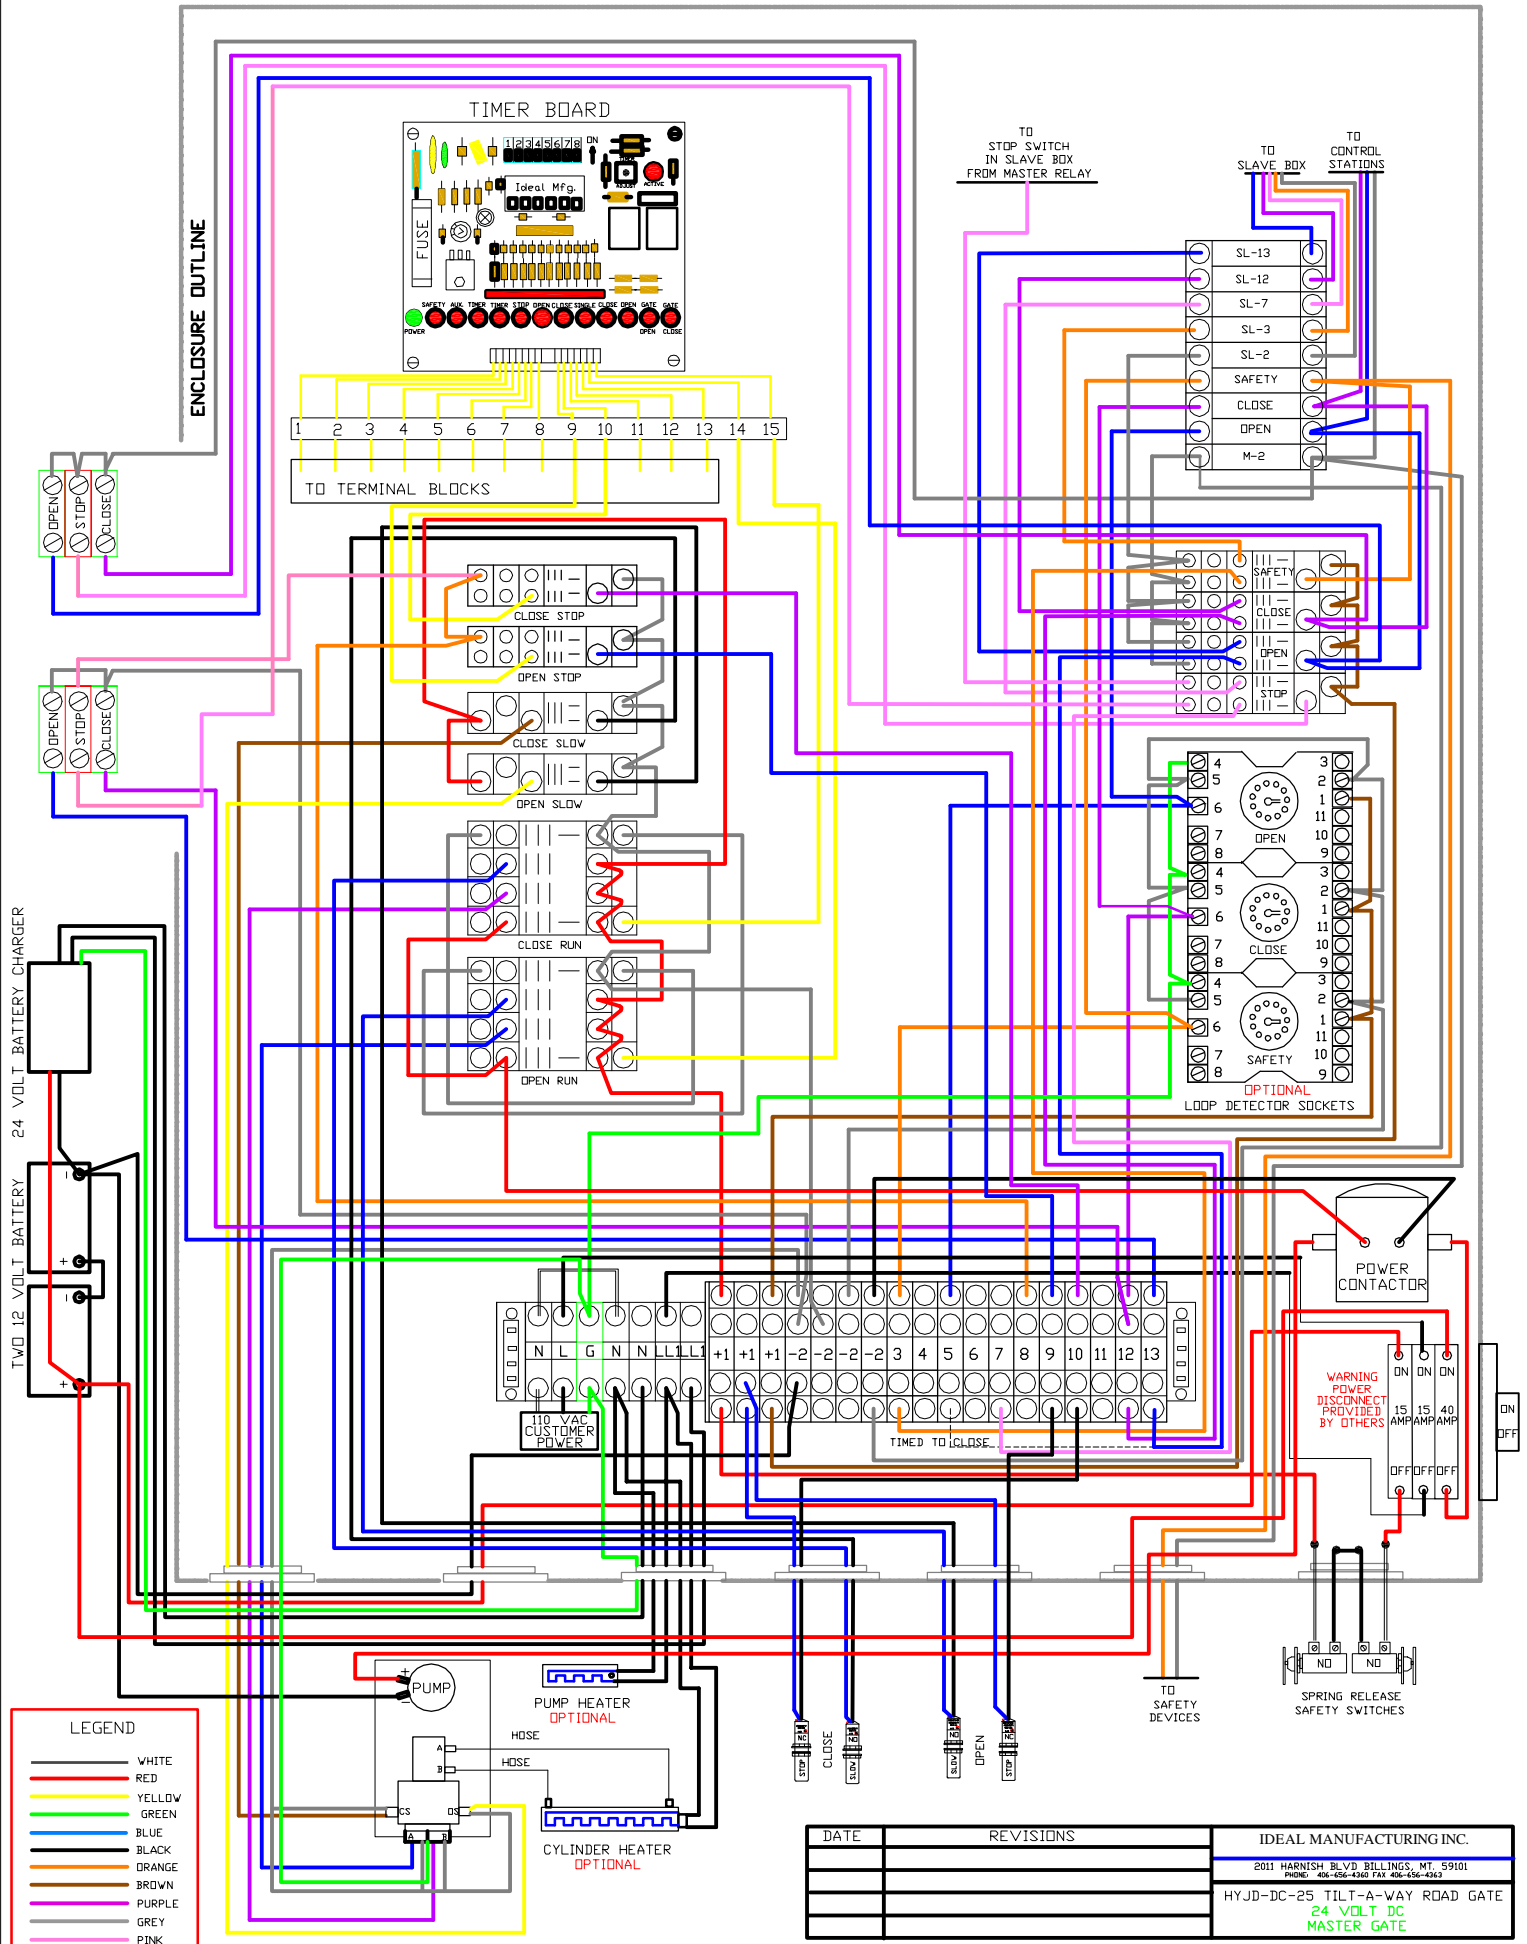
TIMER BOARD

ENCLOSURE OUTLINE

Ideal Mfg.

FUSE

1 2 3 4 5 6 7 8 ON

SAFETY AUX TIMER TIMER STOP OPEN CLOSE SINGLE CLOSE OPEN GATE GATE

POWER OPEN CLOSE

1 2 3 4 5 6 7 8 9 10 11 12 13 14 15

TO TERMINAL BLOCKS

TO STOP SWITCH IN SLAVE BOX FROM MASTER RELAY

TO SLAVE BOX

TO CONTROL STATIONS

SL-13
SL-12
SL-7
SL-3
SL-2
SAFETY
CLOSE
OPEN
M-2

OPEN STOP CLOSE

OPEN STOP CLOSE

CLOSE STOP
OPEN STOP
CLOSE SLOW
OPEN SLOW
CLOSE RUN
OPEN RUN

SAFETY
CLOSE
OPEN
STOP

4 5 6 7 8 3 2 1 11 10 9 OPEN
4 5 6 7 8 3 2 1 11 10 9 CLOSE
4 5 6 7 8 3 2 1 11 10 9 SAFETY

OPTIONAL
LOOP DETECTOR SOCKETS

24 VOLT BATTERY CHARGER

TWO 12 VOLT BATTERY

N L G N N L1 L1 L1

110 VAC CUSTOMER POWER

+1 +1 +1 -2 -2 -2 -2 3 4 5 6 7 8 9 10 11 12 13

TIMED TO CLOSE

POWER CONTACTOR

WARNING POWER DISCONNECT PROVIDED BY OTHERS

ON ON ON
15 AMP 15 AMP 40 AMP
OFF OFF OFF

ON OFF

PUMP

PUMP HEATER
OPTIONAL

HOSE
HOSE

A B CS OS A B

CYLINDER HEATER
OPTIONAL

STOP SLOW CLOSE SLOW OPEN STOP

TO SAFETY DEVICES

NO NO
SPRING RELEASE SAFETY SWITCHES

LEGEND
WHITE
RED
YELLOW
GREEN
BLUE
BLACK
ORANGE
BROWN
PURPLE
GREY
PINK

| DATE | REVISIONS |
|---|---|
| | |
| | |
| | |
| | |

IDEAL MANUFACTURING INC.
2011 HARNISH BLVD BILLINGS, MT. 59101
PHONE: 406-656-4360 FAX 406-656-4363
HYJD-DC-25 TILT-A-WAY ROAD GATE
24 VOLT DC
MASTER GATE